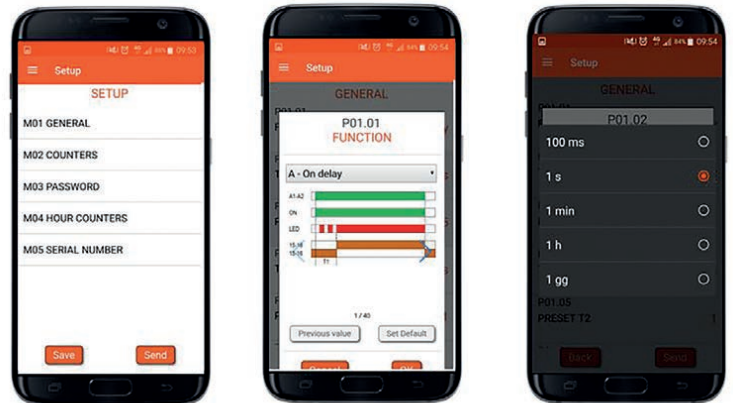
84% 09:53

Setup

SETUP

M01 GENERAL

M02 COUNTERS

M03 PASSWORD

M04 HOUR COUNTERS

M05 SERIAL NUMBER

Save

Send

09:54

Setup

GENERAL

P01.01

P01.01
FUNCTION

A - On delay

A1-A2

ON

LED

15-18

15-16

t1

1 / 40

Previous value

Set Default

84% 09:54

Setup

GENERAL

P01.01

P01.02

100 ms

1 s

1 min

1 h

1 gg

P01.05
PRESET T2

Back

Send